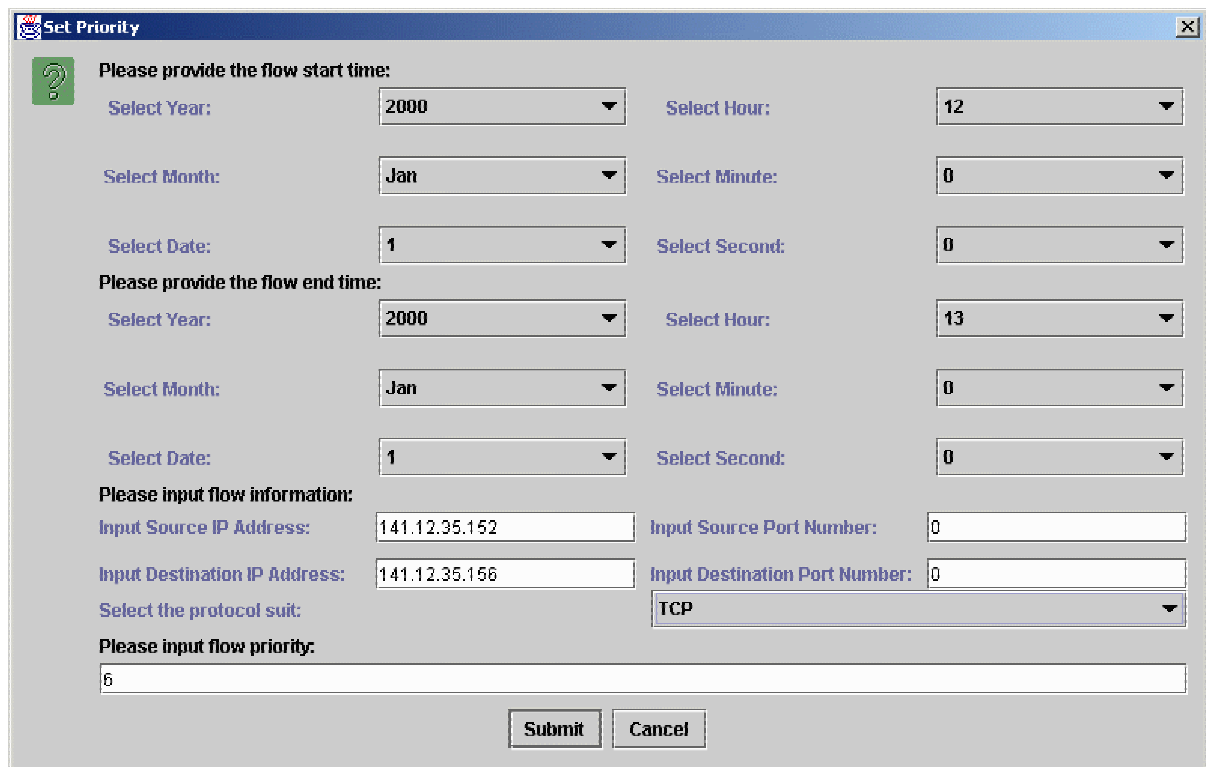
Set Priority

Please provide the flow start time:

Select Year: 2000

Select Hour: 12

Select Month: Jan

Select Minute: 0

Select Date: 1

Select Second: 0

Please provide the flow end time:

Select Year: 2000

Select Hour: 13

Select Month: Jan

Select Minute: 0

Select Date: 1

Select Second: 0

Please input flow information:

Input Source IP Address: 141.12.35.152

Input Source Port Number: 0

Input Destination IP Address: 141.12.35.156

Input Destination Port Number: 0

Select the protocol suit: TCP

Please input flow priority:

6

Submit Cancel